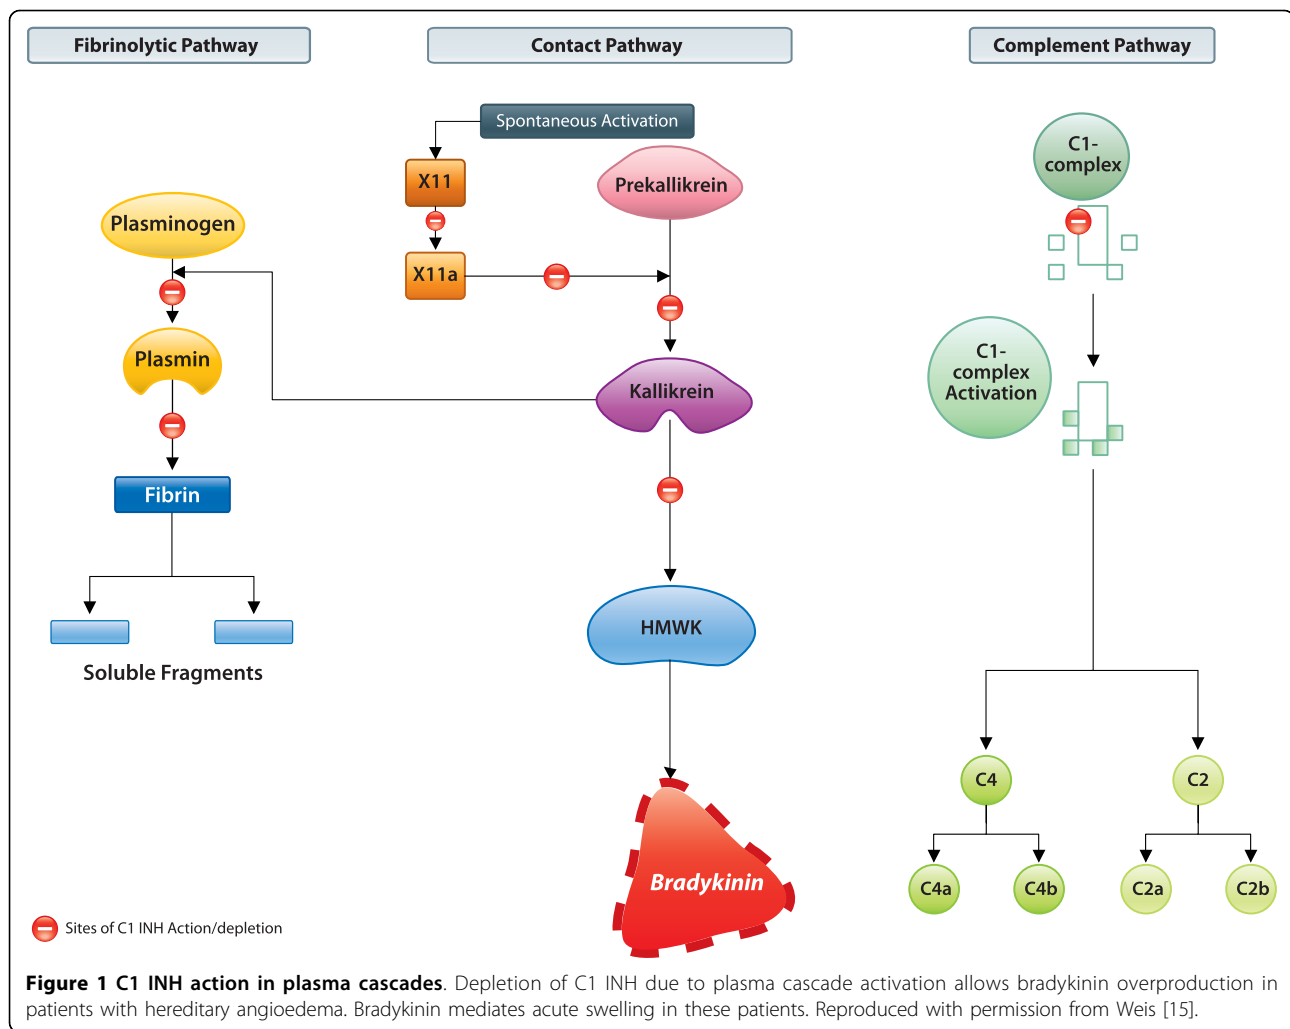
Fibrinolytic Pathway

Contact Pathway

Complement Pathway

Spontaneous Activation

X11

Prekallikrein

C1-complex

Plasminogen

X11a

Plasmin

Kallikrein

C1-complex Activation

Fibrin

HMWK

Soluble Fragments

C4

C2

Bradykinin

C4a

C4b

C2a

C2b

Sites of C1 INH Action/depletion

**Figure 1 C1 INH action in plasma cascades**. Depletion of C1 INH due to plasma cascade activation allows bradykinin overproduction in patients with hereditary angioedema. Bradykinin mediates acute swelling in these patients. Reproduced with permission from Weis [15].